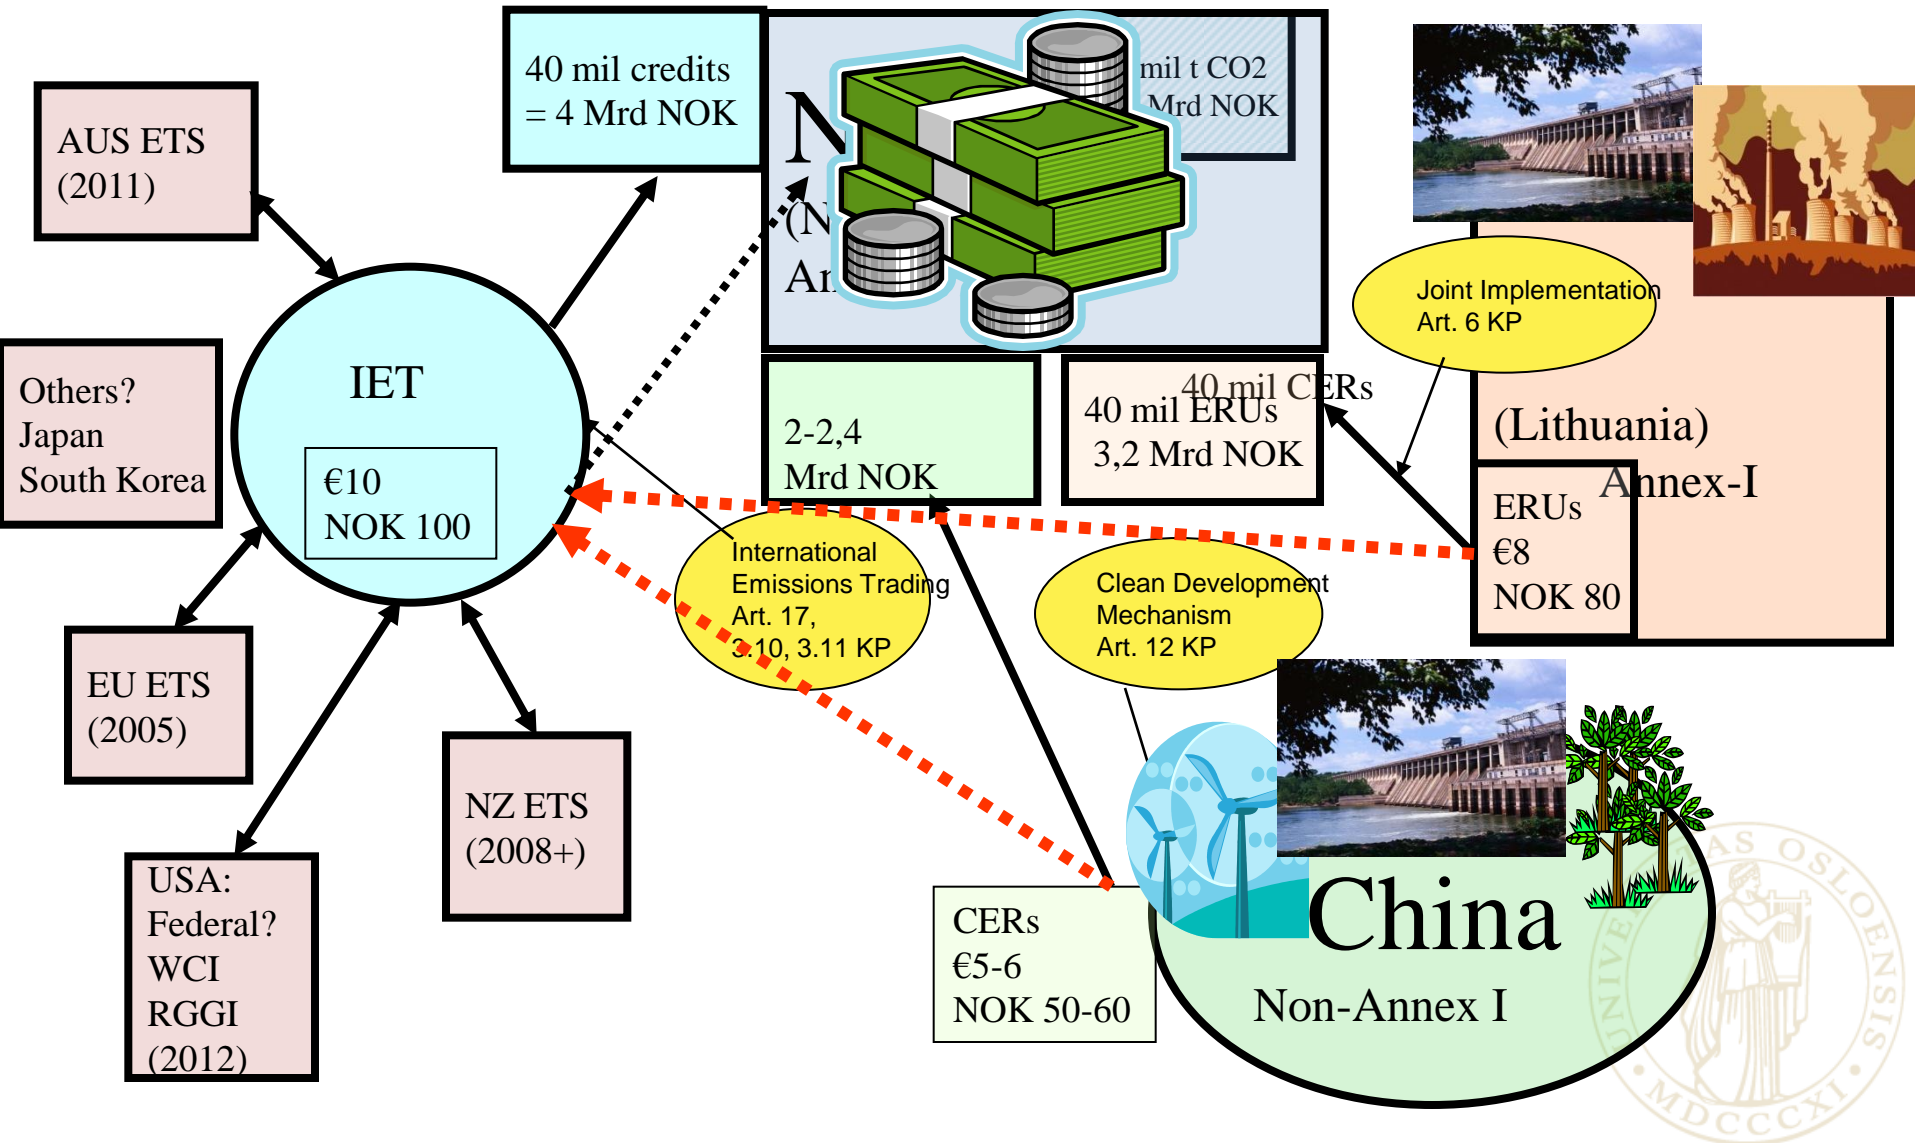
AUS ETS (2011)

40 mil credits = 4 Mrd NOK

N
(N
Ar

mil t CO2
Mrd NOK

Joint Implementation Art. 6 KP

Others? Japan South Korea

IET

€10
NOK 100

2-2,4
Mrd NOK

40 mil CERs
40 mil ERUs
3,2 Mrd NOK

(Lithuania)
Annex-I

ERUs
€8
NOK 80

International Emissions Trading Art. 17, 3.10, 3.11 KP

Clean Development Mechanism Art. 12 KP

EU ETS (2005)

NZ ETS (2008+)

USA: Federal? WCI RGGI (2012)

CERs
€5-6
NOK 50-60

China
Non-Annex I

UNIVERSITAS OSLOENSIS MDCCCXI